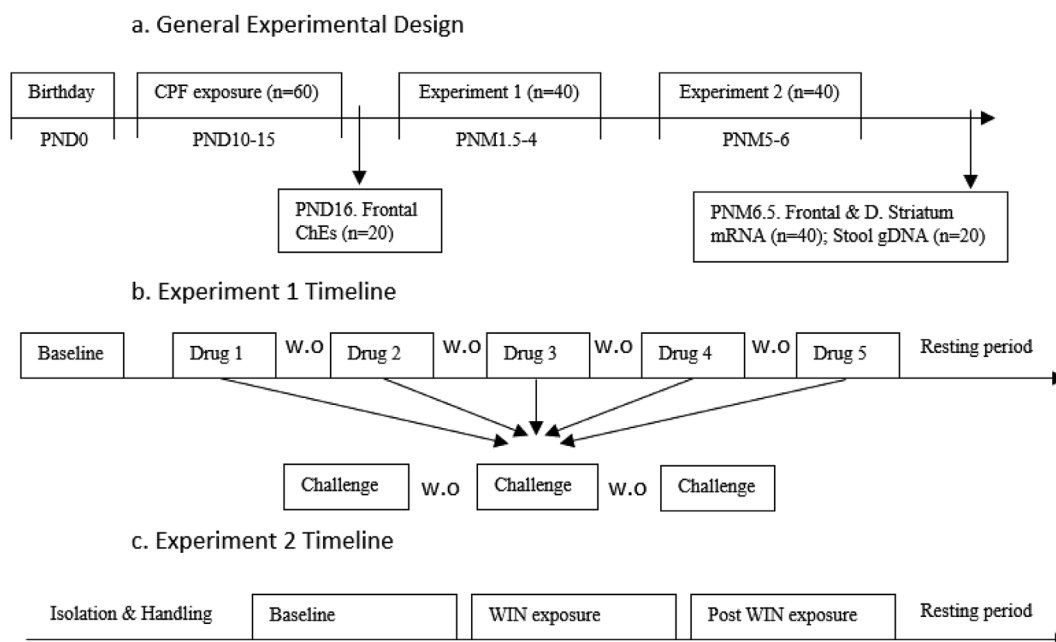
a. General Experimental Design

Birthday

PND0

CPF exposure (n=60)

PND10-15

Experiment 1 (n=40)

PNM1.5-4

Experiment 2 (n=40)

PNM5-6

PND16. Frontal ChEs (n=20)

PNM6.5. Frontal & D. Striatum mRNA (n=40); Stool gDNA (n=20)

b. Experiment 1 Timeline

Baseline

Drug 1

W.O

Drug 2

W.O

Drug 3

W.O

Drug 4

W.O

Drug 5

Resting period

Challenge

W.O

Challenge

W.O

Challenge

c. Experiment 2 Timeline

Isolation & Handling

Baseline

WIN exposure

Post WIN exposure

Resting period